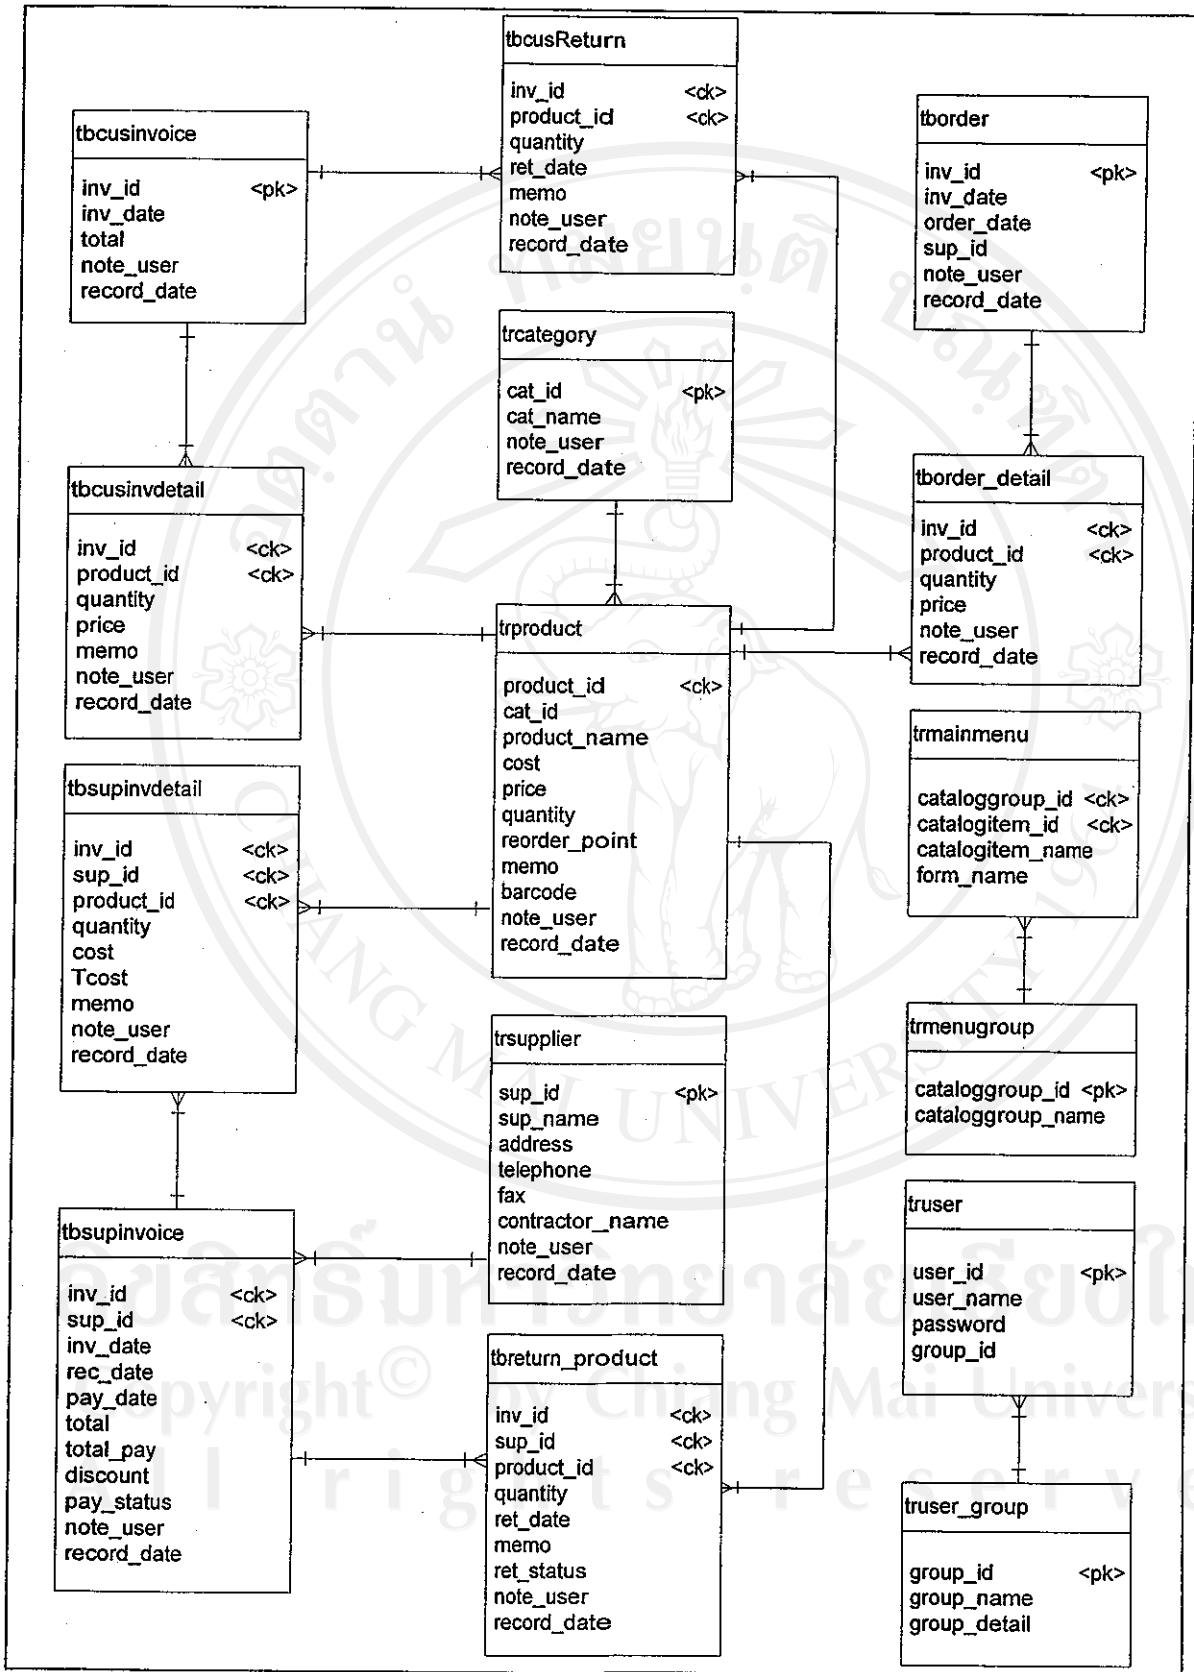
tbcusReturn
inv_id <ck>
product_id <ck>
quantity
ret_date
memo
note_user
record_date

tbcusinvoice
inv_id <pk>
inv_date
total
note_user
record_date

tborder
inv_id <pk>
inv_date
order_date
sup_id
note_user
record_date

trcategory
cat_id <pk>
cat_name
note_user
record_date

tbcusinvdetail
inv_id <ck>
product_id <ck>
quantity
price
memo
note_user
record_date

tborder_detail
inv_id <ck>
product_id <ck>
quantity
price
note_user
record_date

trproduct
product_id <ck>
cat_id
product_name
cost
price
quantity
reorder_point
memo
barcode
note_user
record_date

trmainmenu
cataloggroup_id <ck>
catalogitem_id <ck>
catalogitem_name
form_name

tbsupinvdetail
inv_id <ck>
sup_id <ck>
product_id <ck>
quantity
cost
Tcost
memo
note_user
record_date

trmenugroup
cataloggroup_id <pk>
cataloggroup_name

trsupplier
sup_id <pk>
sup_name
address
telephone
fax
contractor_name
note_user
record_date

truser
user_id <pk>
user_name
password
group_id

tbsupinvoice
inv_id <ck>
sup_id <ck>
inv_date
rec_date
pay_date
total
total_pay
discount
pay_status
note_user
record_date

tbreturn_product
inv_id <ck>
sup_id <ck>
product_id <ck>
quantity
ret_date
memo
ret_status
note_user
record_date

truser_group
group_id <pk>
group_name
group_detail

CHIANG MAI UNIVERSITY
ลิขสิทธิ์มหาวิทยาลัยเชียงใหม่
Copyright© by Chiang Mai University
All rights reserved